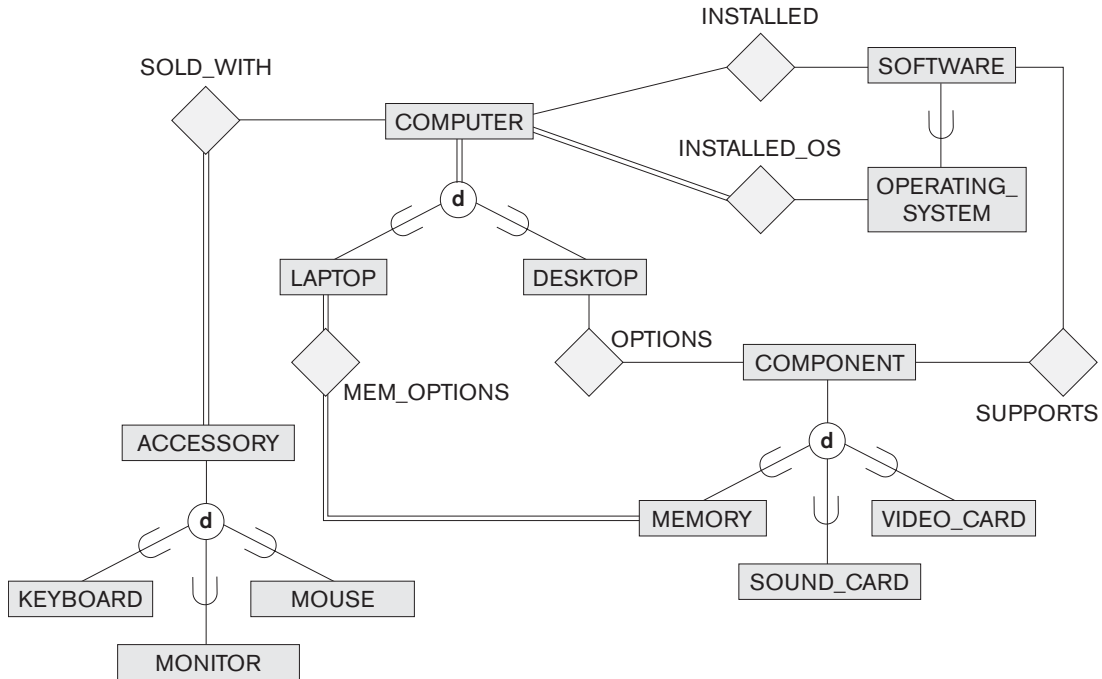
INSTALLED

SOLD_WITH

SOFTWARE

COMPUTER

INSTALLED_OS

d

OPERATING_ SYSTEM

LAPTOP

DESKTOP

OPTIONS

COMPONENT

MEM_OPTIONS

SUPPORTS

ACCESSORY

d

d

MEMORY

VIDEO_CARD

SOUND_CARD

KEYBOARD

MOUSE

MONITOR